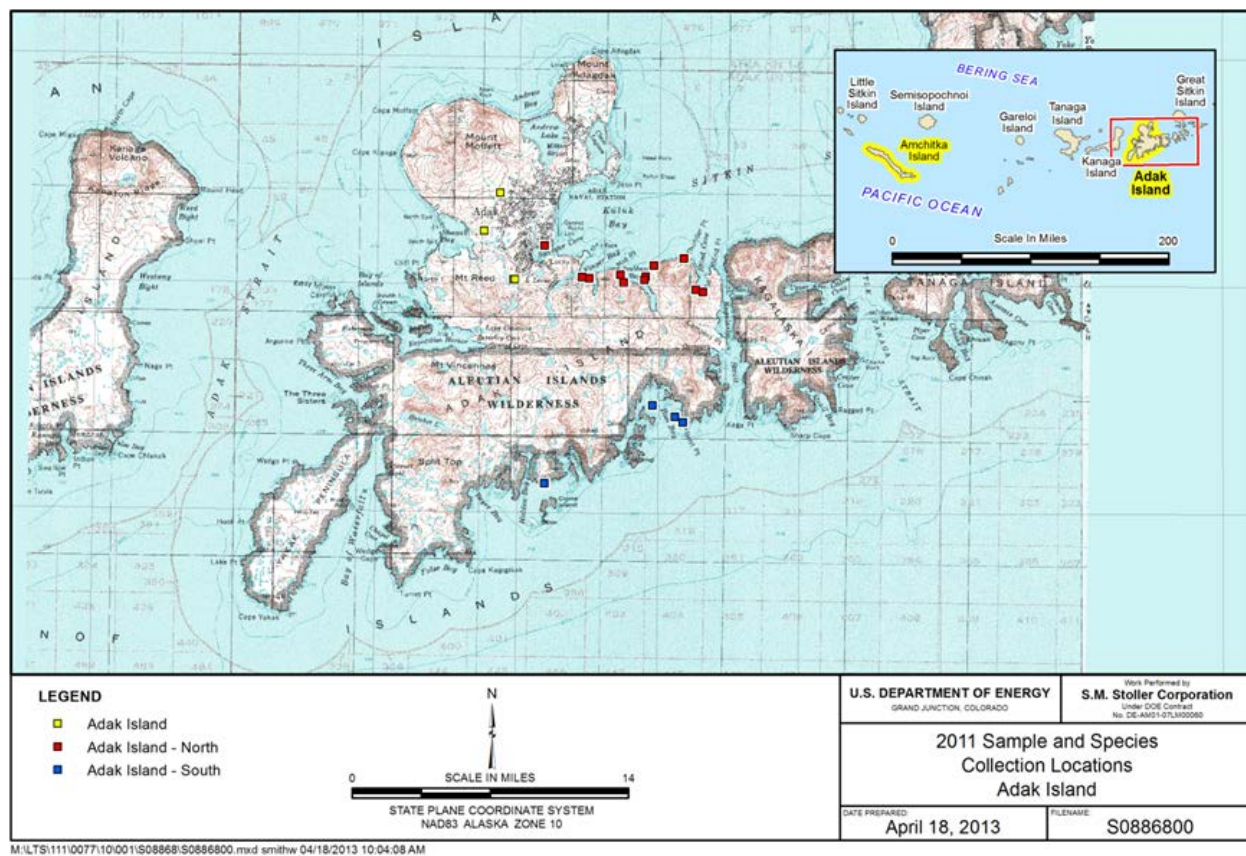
BERING SEA

Little Sitkin Island

Semisopochnoi Island

Gareloi Island

Tanaga Island

Great Sitkin Island

Amchitka Island

Kanaga Island

Adak Island

PACIFIC OCEAN

0 Scale In Miles 200

Mount Moffett

Adak

Mt Reed

Kanaga Volcano

ALEUTIAN ISLANDS WILDERNESS

ALEUTIAN ISLANDS WILDERNESS

KAGALASKA ISLAND

TANAGA ISLAND

ADAK STRAIT

SITKIN

Kuluk Bay

The Three Sisters

Bay of Islands

Bay of Waterfalls

Cape Chiniak

Sharp Cape

Cape Yakak

Hidden Bay

Mount Adagdak

Andrew Lake

Cape Kiguga

Cape Moffett

Western Bight

Cape Chlanak

Bolt Top

I S L A N D S

A N

N O F

LEGEND

Adak Island

Adak Island - North

Adak Island - South

N

0 SCALE IN MILES 14

STATE PLANE COORDINATE SYSTEM NAD83 ALASKA ZONE 10

U.S. DEPARTMENT OF ENERGY
GRAND JUNCTION, COLORADO

Work Performed by
S.M. Stoller Corporation
Under DOE Contract
No. DE-AM01-07LM00060

2011 Sample and Species Collection Locations Adak Island

DATE PREPARED:
April 18, 2013

FILENAME:
S0886800

M:\LTS\111\0077\10\001\S08868\S0886800.mxd smithw 04/18/2013 10:04:08 AM